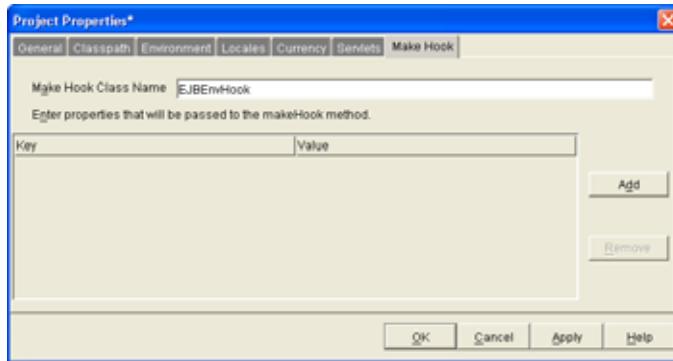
Project Properties*

General | Classpath | Environment | Locales | Currency | Servlets | Make Hook

Make Hook Class Name EJBEnvHook

Enter properties that will be passed to the makeHook method.

| Key | Value |
|---|---|

Add

Remove

OK Cancel Apply Help